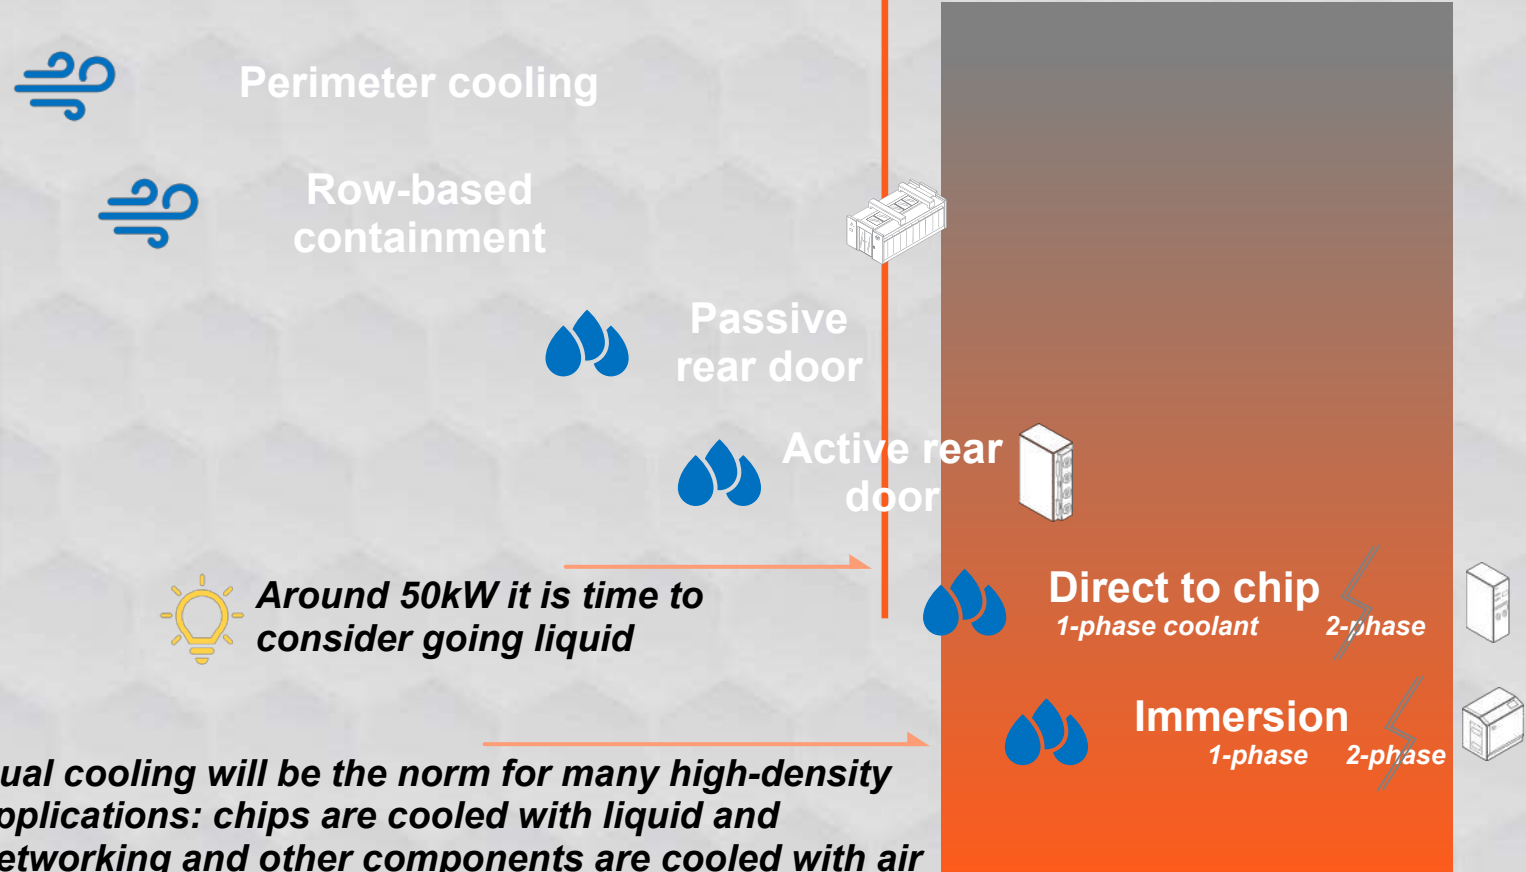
Perimeter cooling

Row-based containment

Passive rear door

Active rear door

Around 50kW it is time to consider going liquid

Direct to chip
1-phase coolant 2-phase

Immersion
1-phase 2-phase

ual cooling will be the norm for many high-density pplications: chips are cooled with liquid and etworking and other components are cooled with air